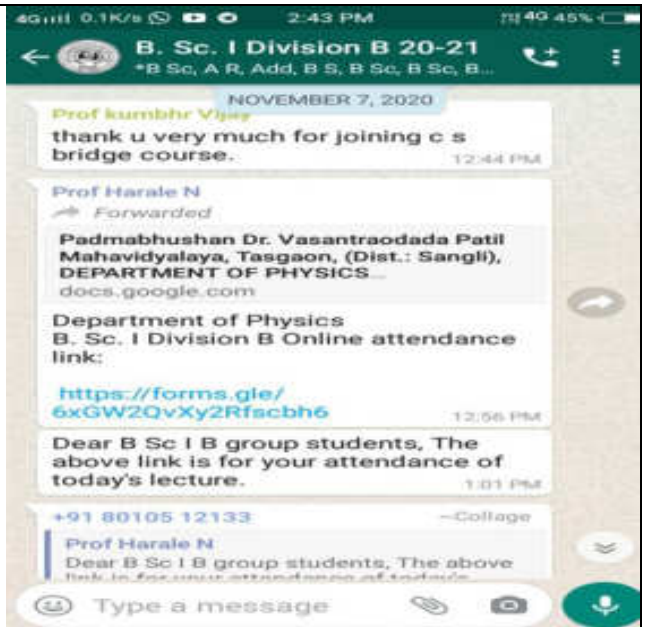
4G 0.1K/s 2:43 PM 4G 45%

B. Sc. I Division B 20-21
*B Sc, A R, Add, B S, B Sc, B Sc, B...

NOVEMBER 7, 2020

Prof kumbhr Vijay
thank u very much for joining c s bridge course.
12:44 PM

Prof Harale N
Forwarded
Padmabhushan Dr. Vasantraodada Patil Mahavidyalaya, Tasgaon, (Dist.: Sangli), DEPARTMENT OF PHYSICS...
docs.google.com

Department of Physics
B. Sc. I Division B Online attendance link:

https://forms.gle/6xGW2QvXy2Rfscbh6
12:56 PM

Dear B Sc I B group students, The above link is for your attendance of today's lecture.
1:01 PM

+91 80105 12133 ~Collage
Prof Harale N
Dear B Sc I B group students, The above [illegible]

Type a message